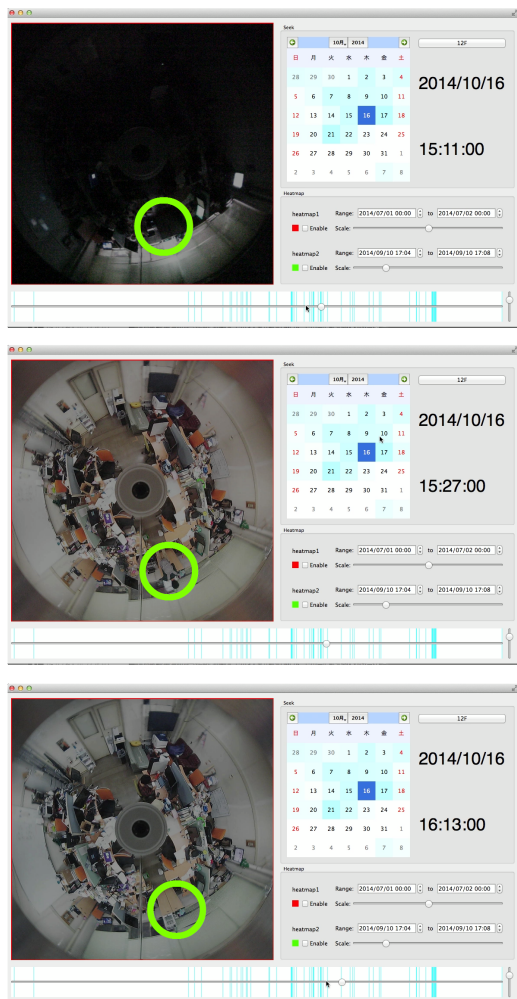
Seek

10月 2014

12F

| 日 | 月 | 火 | 水 | 木 | 金 | 土 |
|---|---|---|---|---|---|---|
| 28 | 29 | 30 | 1 | 2 | 3 | 4 |
| 5 | 6 | 7 | 8 | 9 | 10 | 11 |
| 12 | 13 | 14 | 15 | 16 | 17 | 18 |
| 19 | 20 | 21 | 22 | 23 | 24 | 25 |
| 26 | 27 | 28 | 29 | 30 | 31 | 1 |
| 2 | 3 | 4 | 5 | 6 | 7 | 8 |

2014/10/16

15:11:00

Heatmap

heatmap1 Range: 2014/07/01 00:00 to 2014/07/02 00:00

Enable Scale:

heatmap2 Range: 2014/09/10 17:04 to 2014/09/10 17:08

Enable Scale:

Seek

10月 2014

12F

| 日 | 月 | 火 | 水 | 木 | 金 | 土 |
|---|---|---|---|---|---|---|
| 28 | 29 | 30 | 1 | 2 | 3 | 4 |
| 5 | 6 | 7 | 8 | 9 | 10 | 11 |
| 12 | 13 | 14 | 15 | 16 | 17 | 18 |
| 19 | 20 | 21 | 22 | 23 | 24 | 25 |
| 26 | 27 | 28 | 29 | 30 | 31 | 1 |
| 2 | 3 | 4 | 5 | 6 | 7 | 8 |

2014/10/16

15:27:00

Heatmap

heatmap1 Range: 2014/07/01 00:00 to 2014/07/02 00:00

Enable Scale:

heatmap2 Range: 2014/09/10 17:04 to 2014/09/10 17:08

Enable Scale:

Seek

10月 2014

12F

| 日 | 月 | 火 | 水 | 木 | 金 | 土 |
|---|---|---|---|---|---|---|
| 28 | 29 | 30 | 1 | 2 | 3 | 4 |
| 5 | 6 | 7 | 8 | 9 | 10 | 11 |
| 12 | 13 | 14 | 15 | 16 | 17 | 18 |
| 19 | 20 | 21 | 22 | 23 | 24 | 25 |
| 26 | 27 | 28 | 29 | 30 | 31 | 1 |
| 2 | 3 | 4 | 5 | 6 | 7 | 8 |

2014/10/16

16:13:00

Heatmap

heatmap1 Range: 2014/07/01 00:00 to 2014/07/02 00:00

Enable Scale:

heatmap2 Range: 2014/09/10 17:04 to 2014/09/10 17:08

Enable Scale: